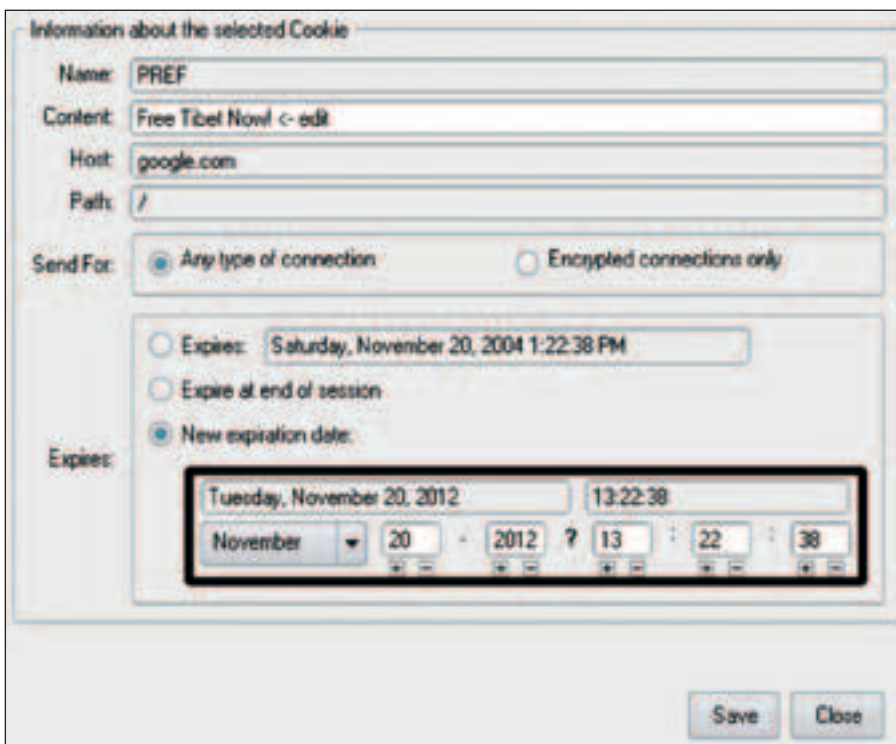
Information about the selected Cookie

Name: PREF

Content: Free Tibet Now! <- edit

Host: google.com

Path: /

Send For: Any type of connection Encrypted connections only

Expires: Saturday, November 20, 2004 1:22:38 PM

Expire at end of session

New expiration date:

Expires:

Tuesday, November 20, 2012 13:22:38

November 20 - 2012 ? 13 : 22 : 38

+ - + - + - + - + -

Save Close